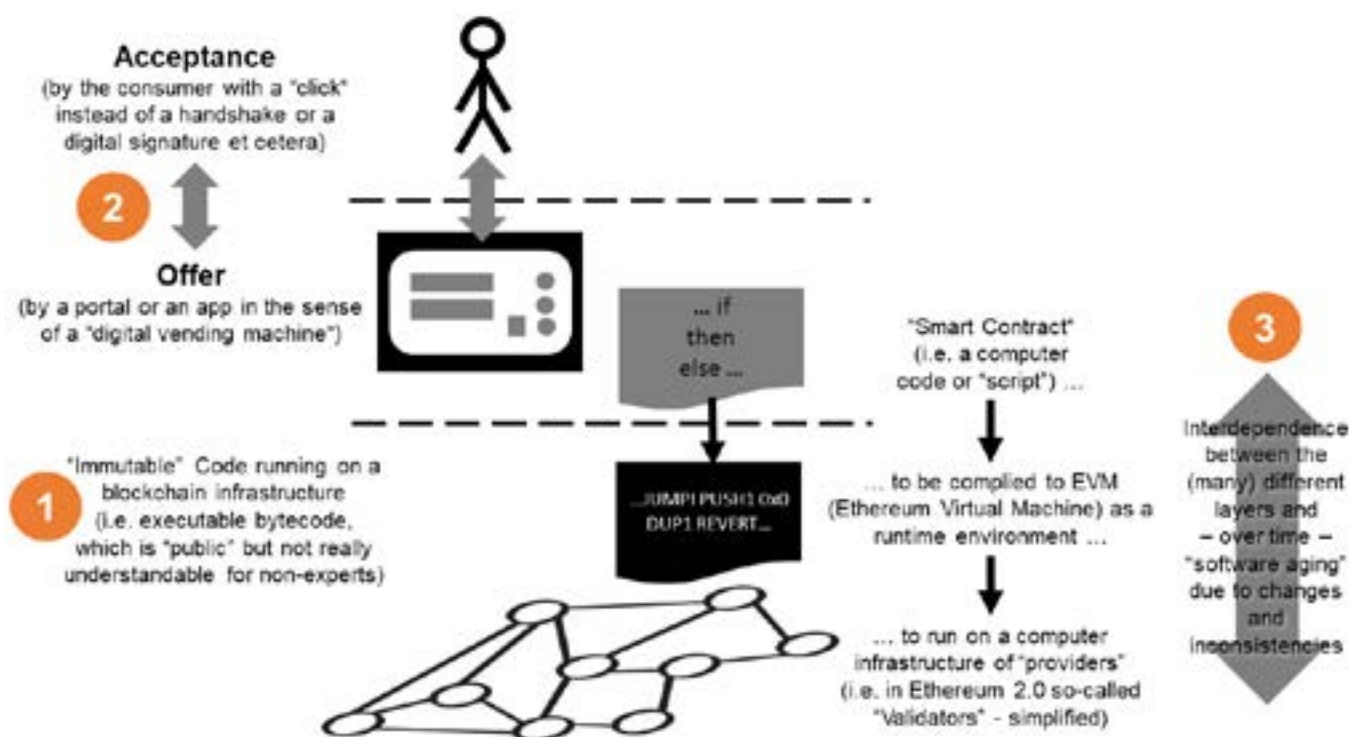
Acceptance
(by the consumer with a "click" instead of a handshake or a digital signature et cetera)

2

Offer
(by a portal or an app in the sense of a "digital vending machine")

... if then else ...

"Smart Contract" (i.e. a computer code or "script") ...

3

Interdependence between the (many) different layers and – over time – "software aging" due to changes and inconsistencies

"Immutable" Code running on a blockchain infrastructure (i.e. executable bytecode, which is "public" but not really understandable for non-experts)

1

...JUMPI PUSH1 0x0 DUP1 REVERT...

... to be compiled to EVM (Ethereum Virtual Machine) as a runtime environment ...

... to run on a computer infrastructure of "providers" (i.e. in Ethereum 2.0 so-called "Validators" - simplified)